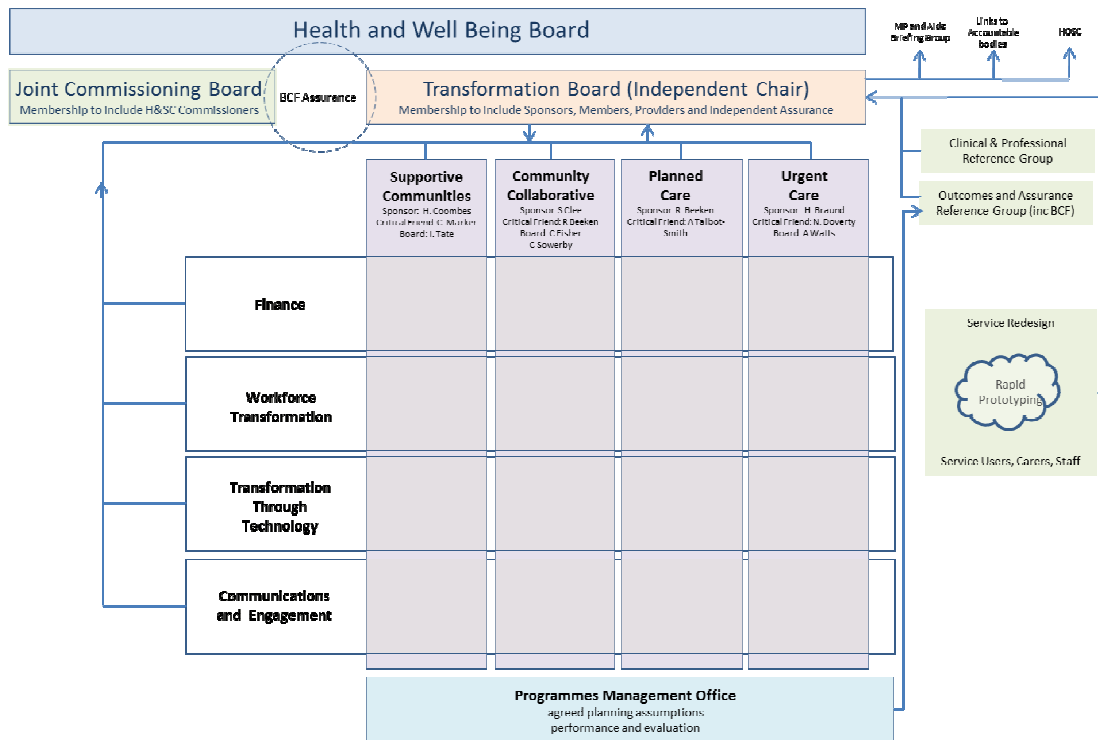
Health and Well Being Board

MP and Aids Briefing Group

Links to Accountable bodies

HOSC

Joint Commissioning Board
Membership to Include H&SC Commissioners

BCF Assurance

Transformation Board (Independent Chair)
Membership to Include Sponsors, Members, Providers and Independent Assurance

Clinical & Professional Reference Group

Outcomes and Assurance Reference Group (inc BCF)

Supportive Communities
Sponsor: H. Coombes
Critical Friend: C. Marker
Board: I. Tate

Community Collaborative
Sponsor S Clee
Critical Friend: R Beeken
Board: C Fisher
C Sowerby

Planned Care
Sponsor: R. Beeken
Critical Friend: A Talbot-Smith

Urgent Care
Sponsor: H. Breund
Critical Friend: N. Doverty
Board: A Wells

Finance

Workforce Transformation

Transformation Through Technology

Communications and Engagement

Service Redesign

Rapid Prototyping

Service Users, Carers, Staff

Programmes Management Office
agreed planning assumptions
performance and evaluation